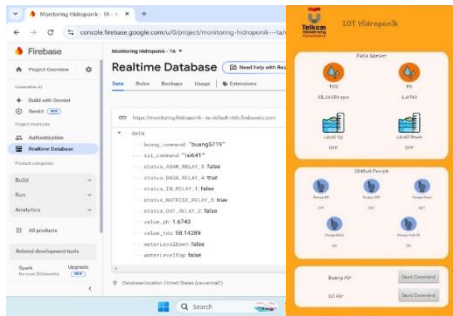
Monitoring Hidroponik - TA ×
console.firebase.google.com/u/0/project/monitoring-hidroponik---ta/
Firebase
Monitoring Hidroponik - TA
Project Overview
Generative AI
Build with Gemini
Genkit NEW
Project shortcuts
Authentication
Realtime Database
Product categories
Build
Run
Analytics
All products
Related development tools
Spark No cost ($0/month)
Upgrade
Realtime Database
Need help with Re
Data Rules Backups Usage Extensions
https://monitoring-hidroponik---ta-default-rtdb.firebaseio.com
Data
buang_command: "buang5719"
iot_command: "iot641"
status_ASAM_RELAY_3: false
status_BASA_RELAY_4: true
status_IN_RELAY_1: false
status_NUTRISI_RELAY_5: true
status_OUT_RELAY_2: false
value_ph: 1.6743
value_tds: 58.14289
waterLevelDown: false
waterLevelTop: false
Database location: United States (us-central1)
Search
Telkom University
IOT Hidroponik
Data Sensor
TDS
58.14289ppm
PH
1.6743
Level Up
OFF
Level Down
OFF
Default Pompa
Pompa IN
Pompa OUT
Pompa Asam
Pompa Basa
Pompa Nutrisi
Buang Air
Send Command
IoT Air
Send Command